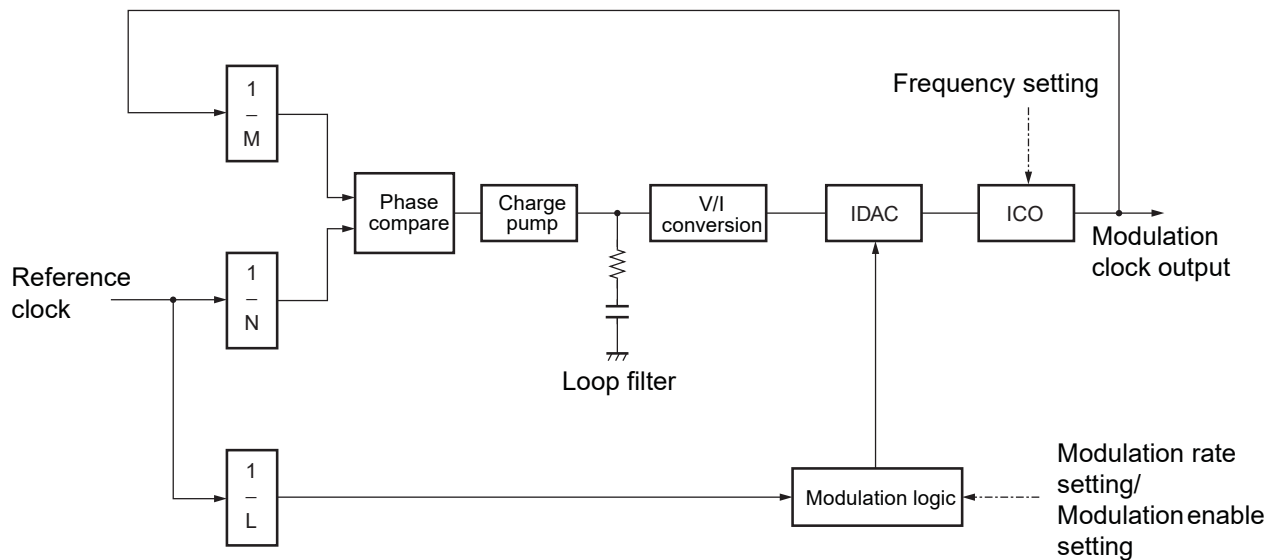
Frequency setting

$\frac{1}{M}$

Phase compare

Charge pump

V/I conversion

IDAC

ICO

Modulation clock output

Reference clock

$\frac{1}{N}$

Loop filter

$\frac{1}{L}$

Modulation logic

Modulation rate setting/ Modulation enable setting